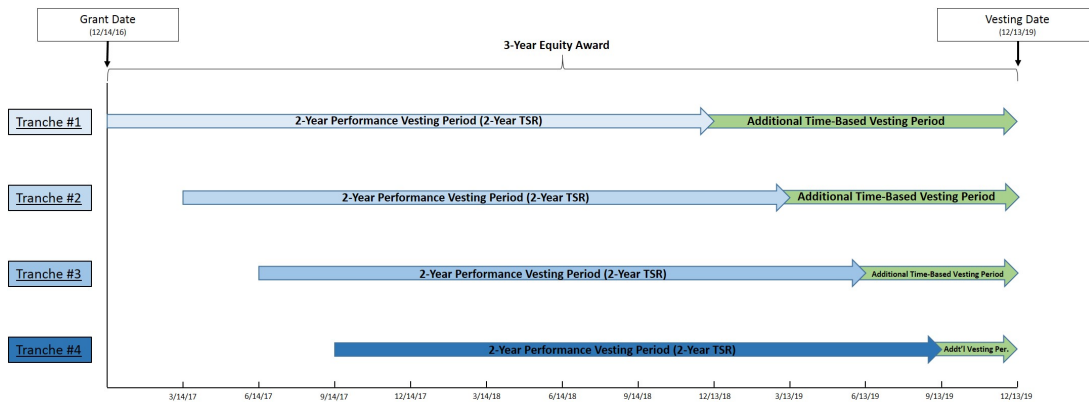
Grant Date
(12/14/16)

Vesting Date
(12/13/19)

3-Year Equity Award

Tranche #1
2-Year Performance Vesting Period (2-Year TSR)
Additional Time-Based Vesting Period

Tranche #2
2-Year Performance Vesting Period (2-Year TSR)
Additional Time-Based Vesting Period

Tranche #3
2-Year Performance Vesting Period (2-Year TSR)
Additional Time-Based Vesting Period

Tranche #4
2-Year Performance Vesting Period (2-Year TSR)
Addt'l Vesting Per.

3/14/17 6/14/17 9/14/17 12/14/17 3/14/18 6/14/18 9/14/18 12/13/18 3/13/19 6/13/19 9/13/19 12/13/19